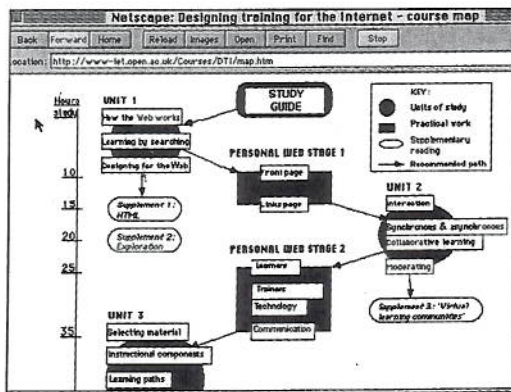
Netscape: Designing training for the Internet - course map

Back Forward Home Reload Images Open Print Find Stop

Location: http://www-iet.open.ac.uk/Courses/DTI/map.htm

Hours study

UNIT 1

How the Web works

Learning by searching

Designing for the Web

STUDY GUIDE

KEY:
Units of study
Practical work
Supplementary reading
Recommended path

PERSONAL WEB STAGE 1

Front page

Links page

10

15

Supplement 1: HTML

20

Supplement 2: Exploration

UNIT 2

Interaction

Synchronous & asynchronous

Collaborative learning

Moderating

PERSONAL WEB STAGE 2

25

Learners

Trainers

Technology

Communication

Supplement 3: 'Virtual learning communities'

UNIT 3

35

Selecting material

Instructional components

Learning paths